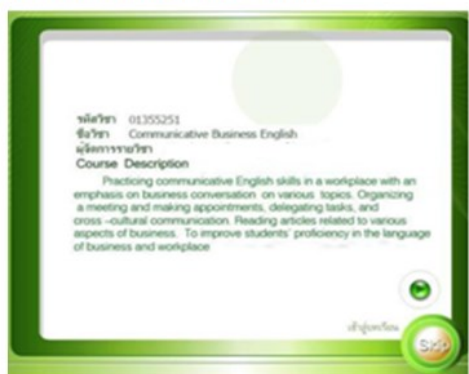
รหัสวิชา 01355251
ชื่อวิชา Communicative Business English
ผู้สอนรายวิชา
Course Description

Practicing communicative English skills in a workplace with an emphasis on business conversation on various topics. Organizing a meeting and making appointments, delegating tasks, and cross –cultural communication. Reading articles related to various aspects of business. To improve students' proficiency in the language of business and workplace

เข้าสู่บทเรียน

Skip